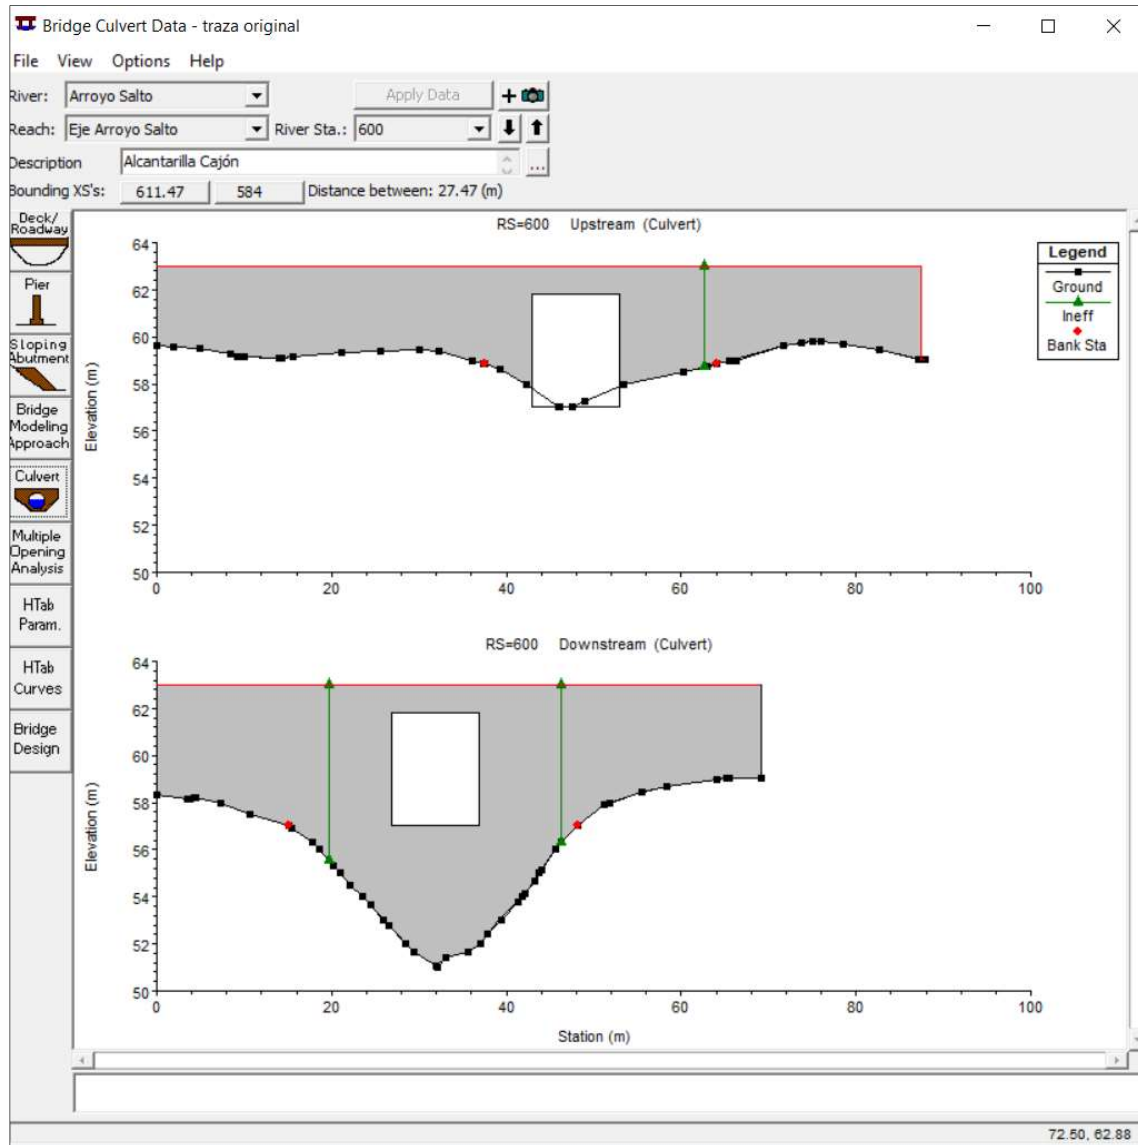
Bridge Culvert Data - traza original

File View Options Help

River: Arroyo Salto
Apply Data
Reach: Eje Arroyo Salto River Sta.: 600
Description Alcantarilla Cajón
Bounding XS's: 611.47 584 Distance between: 27.47 (m)

Deck/ Roadway
Pier
Sloping Abutment
Bridge Modeling Approach
Culvert
Multiple Opening Analysis
HTab Param.
HTab Curves
Bridge Design

RS=600 Upstream (Culvert)

Elevation (m)
64
62
60
58
56
54
52
50
0 20 40 60 80 100

Legend
Ground
Ineff
Bank Sta

RS=600 Downstream (Culvert)

Elevation (m)
64
62
60
58
56
54
52
50
0 20 40 60 80 100
Station (m)

72.50, 62.88